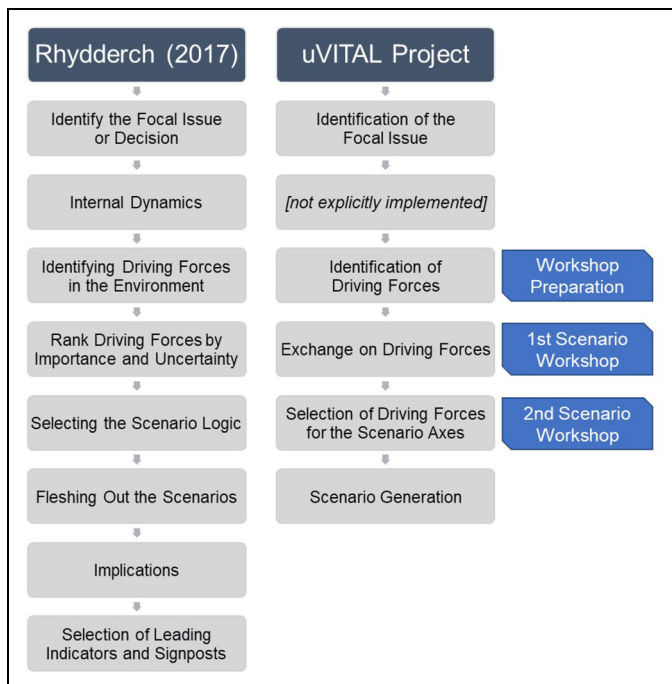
Rhydderch (2017)

Identify the Focal Issue or Decision

Internal Dynamics

Identifying Driving Forces in the Environment

Rank Driving Forces by Importance and Uncertainty

Selecting the Scenario Logic

Fleshing Out the Scenarios

Implications

Selection of Leading Indicators and Signposts

uVITAL Project

Identification of the Focal Issue

[not explicitly implemented]

Identification of Driving Forces

Workshop Preparation

Exchange on Driving Forces

1st Scenario Workshop

Selection of Driving Forces for the Scenario Axes

2nd Scenario Workshop

Scenario Generation